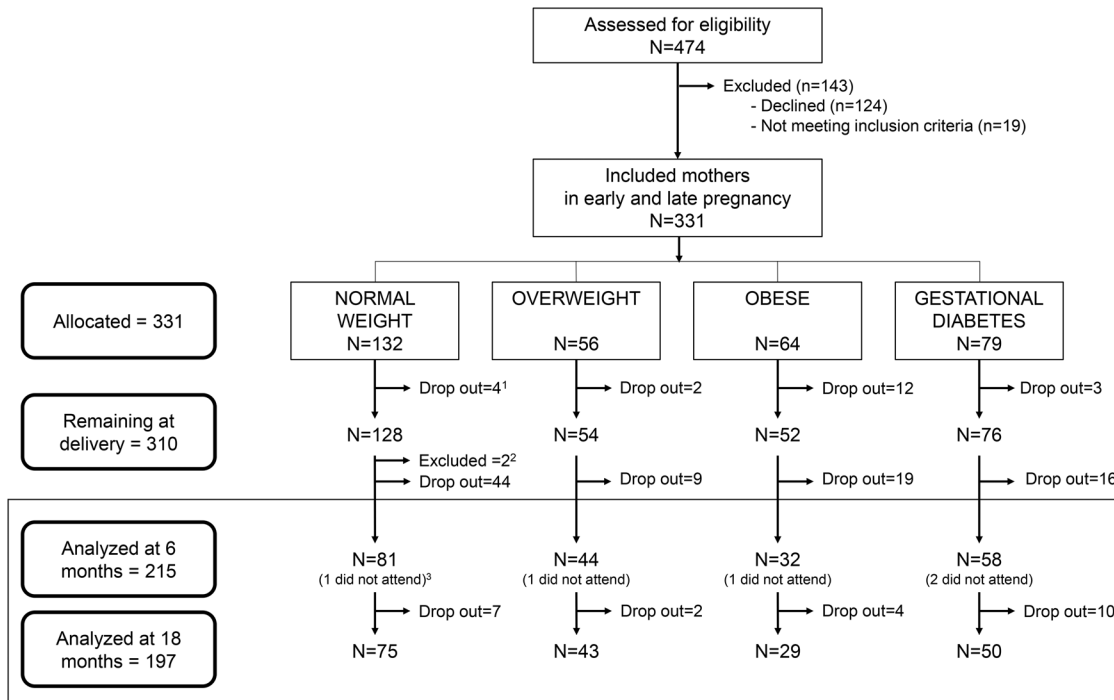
Assessed for eligibility
N=474

Excluded (n=143)
- Declined (n=124)
- Not meeting inclusion criteria (n=19)

Included mothers
in early and late pregnancy
N=331

Allocated = 331

NORMAL WEIGHT
N=132

OVERWEIGHT
N=56

OBESE
N=64

GESTATIONAL DIABETES
N=79

Drop out=4$^1$

Drop out=2

Drop out=12

Drop out=3

Remaining at delivery = 310

N=128

N=54

N=52

N=76

Excluded =2$^2$
Drop out=44

Drop out=9

Drop out=19

Drop out=16

Analyzed at 6 months = 215

N=81
(1 did not attend)$^3$

N=44
(1 did not attend)

N=32
(1 did not attend)

N=58
(2 did not attend)

Drop out=7

Drop out=2

Drop out=4

Drop out=10

Analyzed at 18 months = 197

N=75

N=43

N=29

N=50